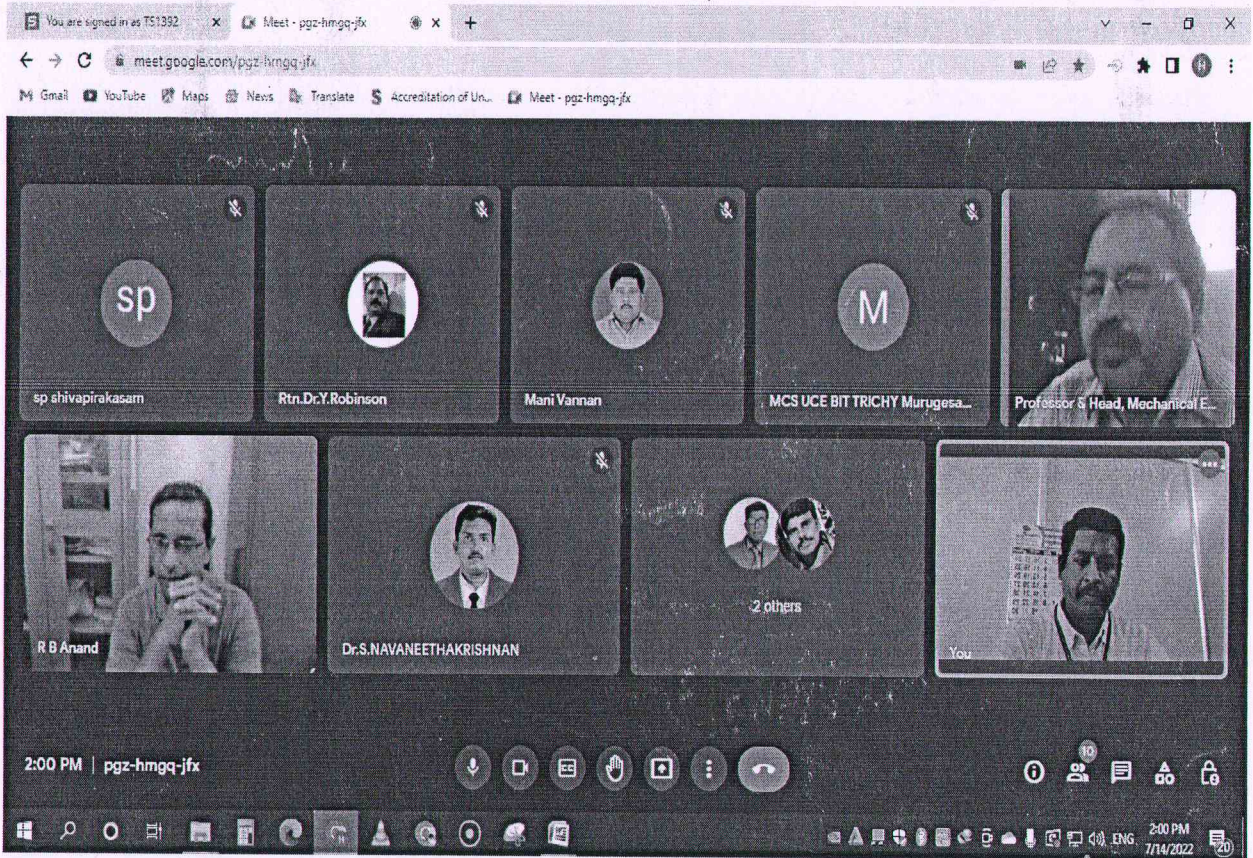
You are signed in as TS1392 × Meet - pgz-hmgq-jfx × +

meet.google.com/pgz-hmgq-jfx

Gmail YouTube Maps News Translate Accreditation of Un... Meet - pgz-hmgq-jfx

sp

sp shivapirakasam

Rtn.Dr.Y.Robinson

Mani Vannan

M

MCS UCE BIT TRICHY Murugesa...

Professor & Head, Mechanical E...

R B Anand

Dr.S.NAVANEETHAKRISHNAN

2 others

You

2:00 PM | pgz-hmgq-jfx

10

ENG 2:00 PM 7/14/2022 20